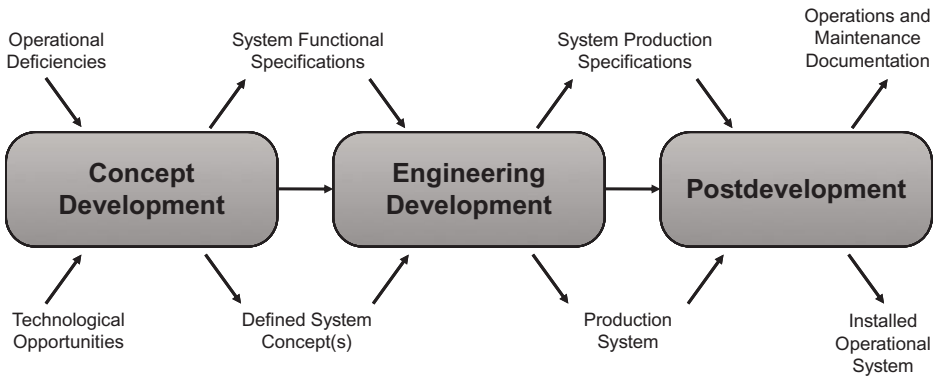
Operational Deficiencies

System Functional Specifications

System Production Specifications

Operations and Maintenance Documentation

Concept Development

Engineering Development

Postdevelopment

Technological Opportunities

Defined System Concept(s)

Production System

Installed Operational System